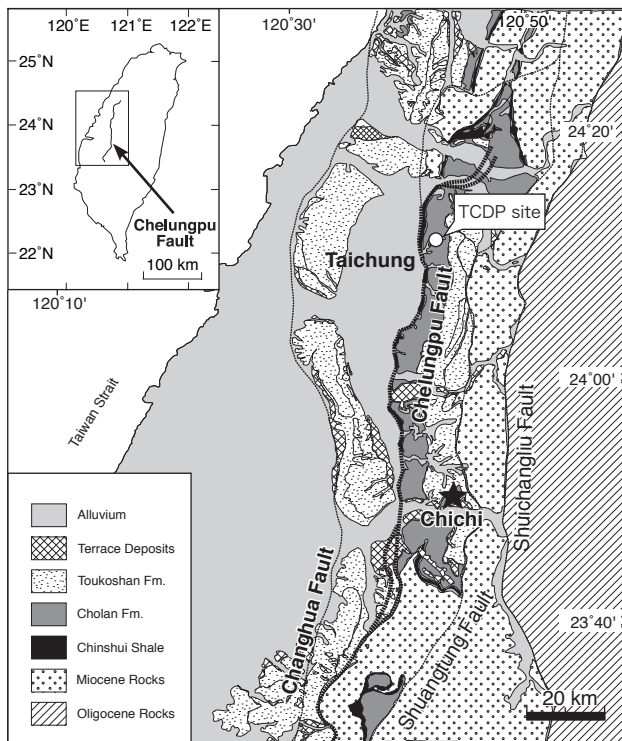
120°E 121°E 122°E

25°N

24°N

23°N

22°N

Chelungpu Fault

100 km

120°10'

120°30'

20°50'

24°20'

TCDP site

Taichung

Chelungpu Fault

24°00'

Shuichangliu Fault

Taiwan Strait

Chichi

Changhua Fault

Shuangtung Fault

23°40'

20 km

Alluvium

Terrace Deposits

Toukoshan Fm.

Cholan Fm.

Chinshui Shale

Miocene Rocks

Oligocene Rocks